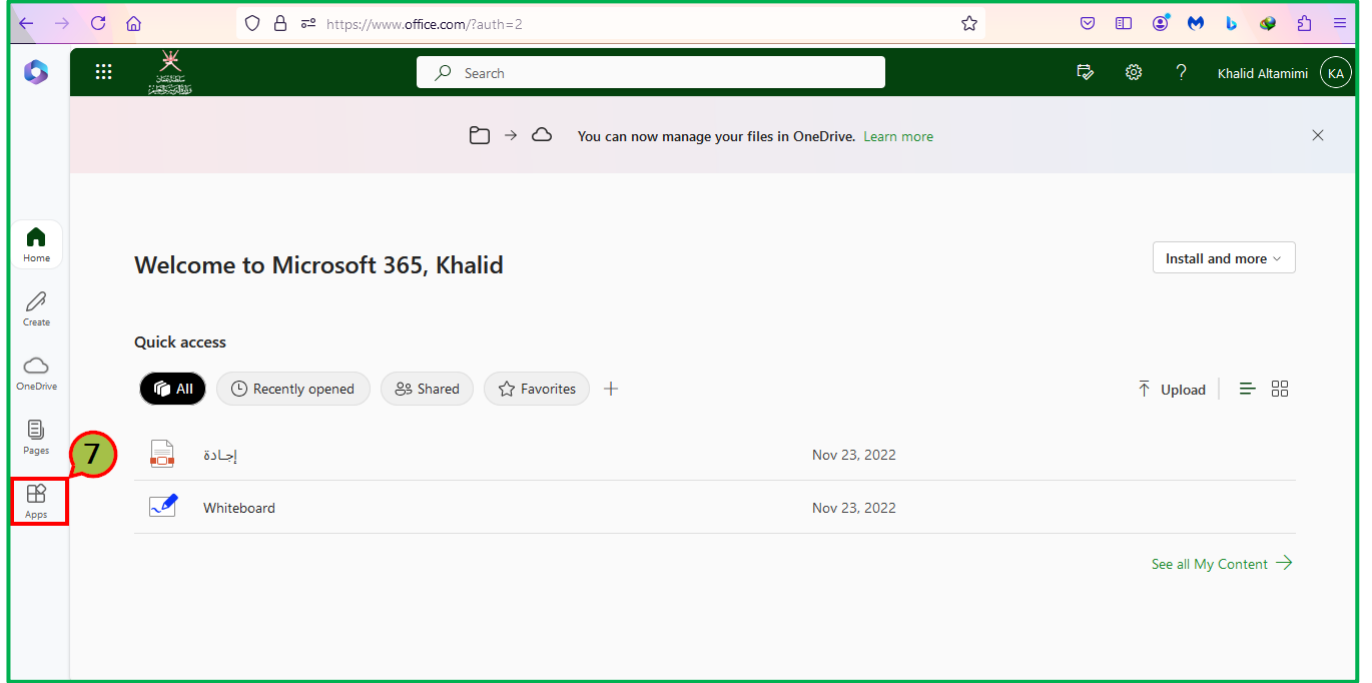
https://www.office.com/?auth=2

Search

Khalid Altamimi KA

You can now manage your files in OneDrive. Learn more

Home
Create
OneDrive
Pages
Apps

7

Welcome to Microsoft 365, Khalid

Install and more

Quick access

All Recently opened Shared Favorites +

Upload

| | |
|---|---|
| إجادة | Nov 23, 2022 |
| Whiteboard | Nov 23, 2022 |

See all My Content →